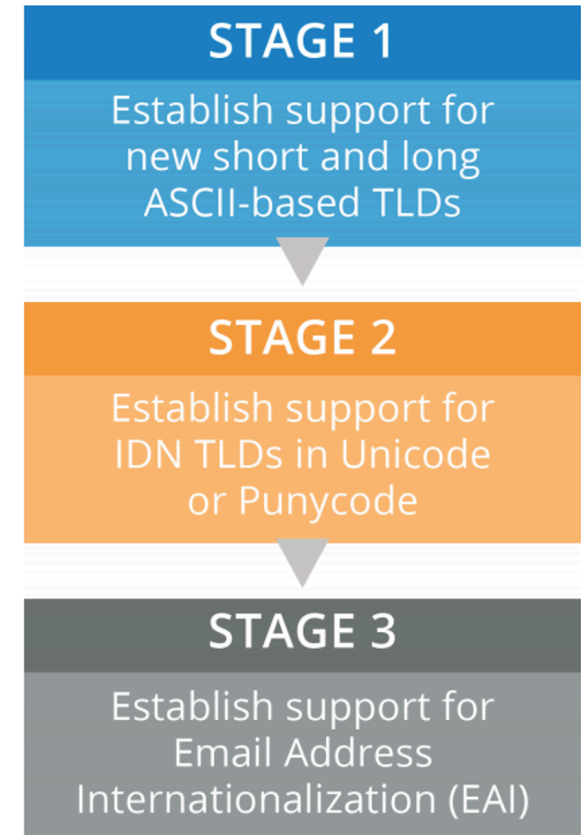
STAGE 1

Establish support for new short and long ASCII-based TLDs

STAGE 2

Establish support for IDN TLDs in Unicode or Punycode

STAGE 3

Establish support for Email Address Internationalization (EAI)